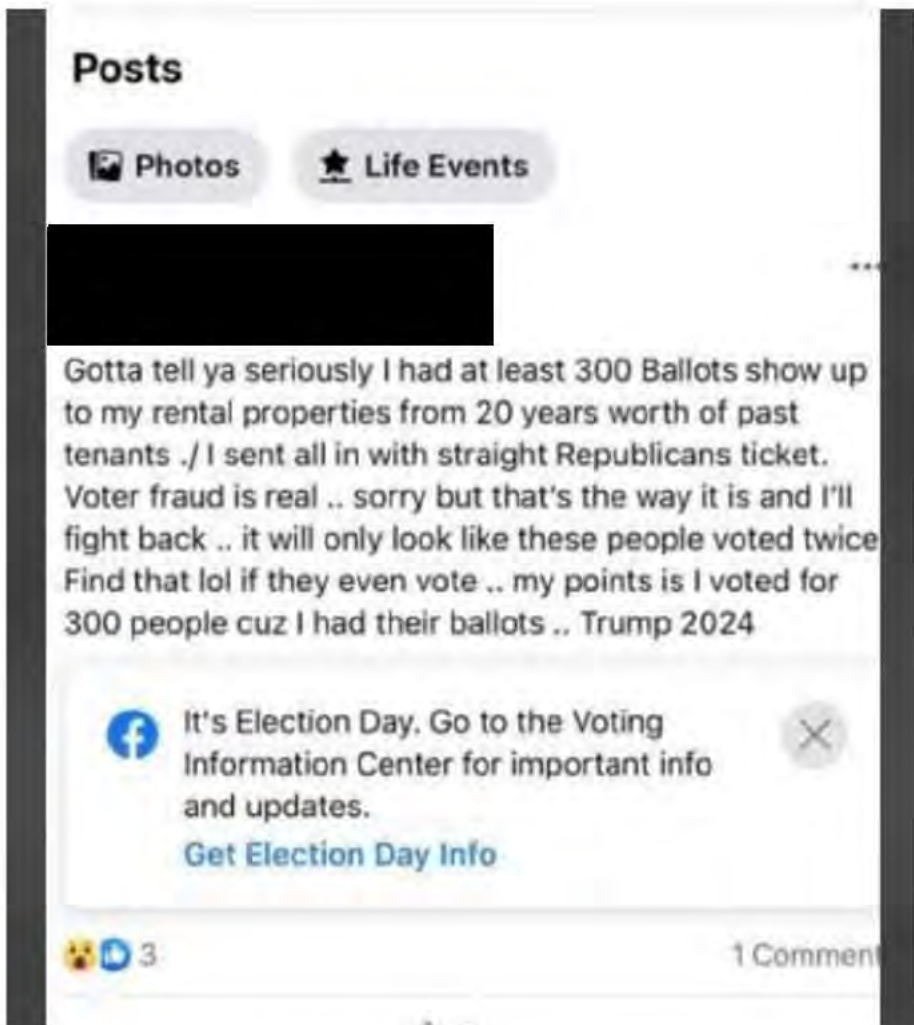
Posts

Photos

Life Events

...

Gotta tell ya seriously I had at least 300 Ballots show up to my rental properties from 20 years worth of past tenants ./ I sent all in with straight Republicans ticket. Voter fraud is real .. sorry but that's the way it is and I'll fight back .. it will only look like these people voted twice Find that lol if they even vote .. my points is I voted for 300 people cuz I had their ballots .. Trump 2024

It's Election Day. Go to the Voting Information Center for important info and updates.

Get Election Day Info

3

1 Comment